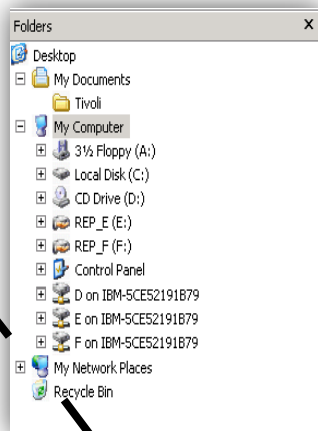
Folders x

Desktop
My Documents
Tivoli
My Computer
3½ Floppy (A:)
Local Disk (C:)
CD Drive (D:)
REP_E (E:)
REP_F (F:)
Control Panel
D on IBM-5CE52191B79
E on IBM-5CE52191B79
F on IBM-5CE52191B79
My Network Places
Recycle Bin